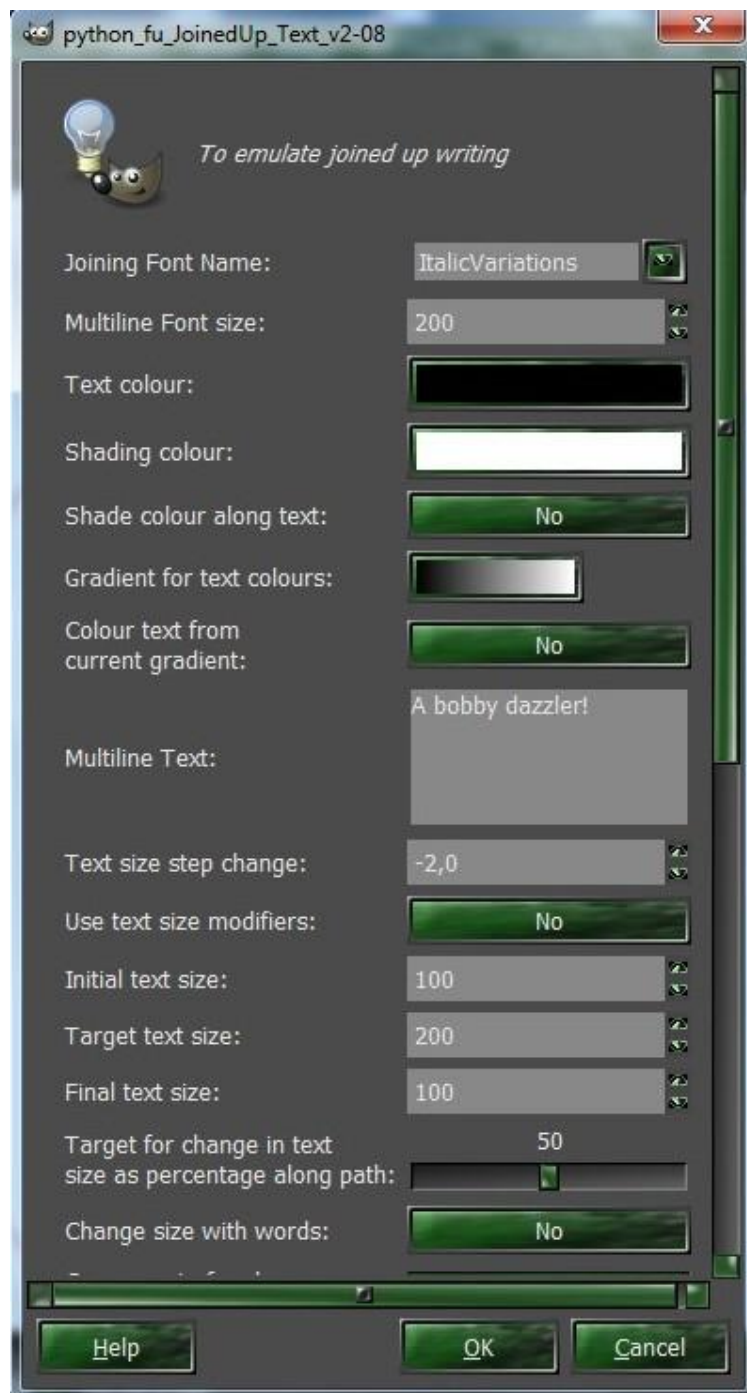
python_fu_JoinedUp_Text_v2-08

To emulate joined up writing

Joining Font Name: ItalicVariations

Multiline Font size: 200

Text colour:

Shading colour:

Shade colour along text: No

Gradient for text colours:

Colour text from current gradient: No

Multiline Text: A bobby dazzler!

Text size step change: -2,0

Use text size modifiers: No

Initial text size: 100

Target text size: 200

Final text size: 100

Target for change in text size as percentage along path: 50

Change size with words: No

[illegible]

Help OK Cancel